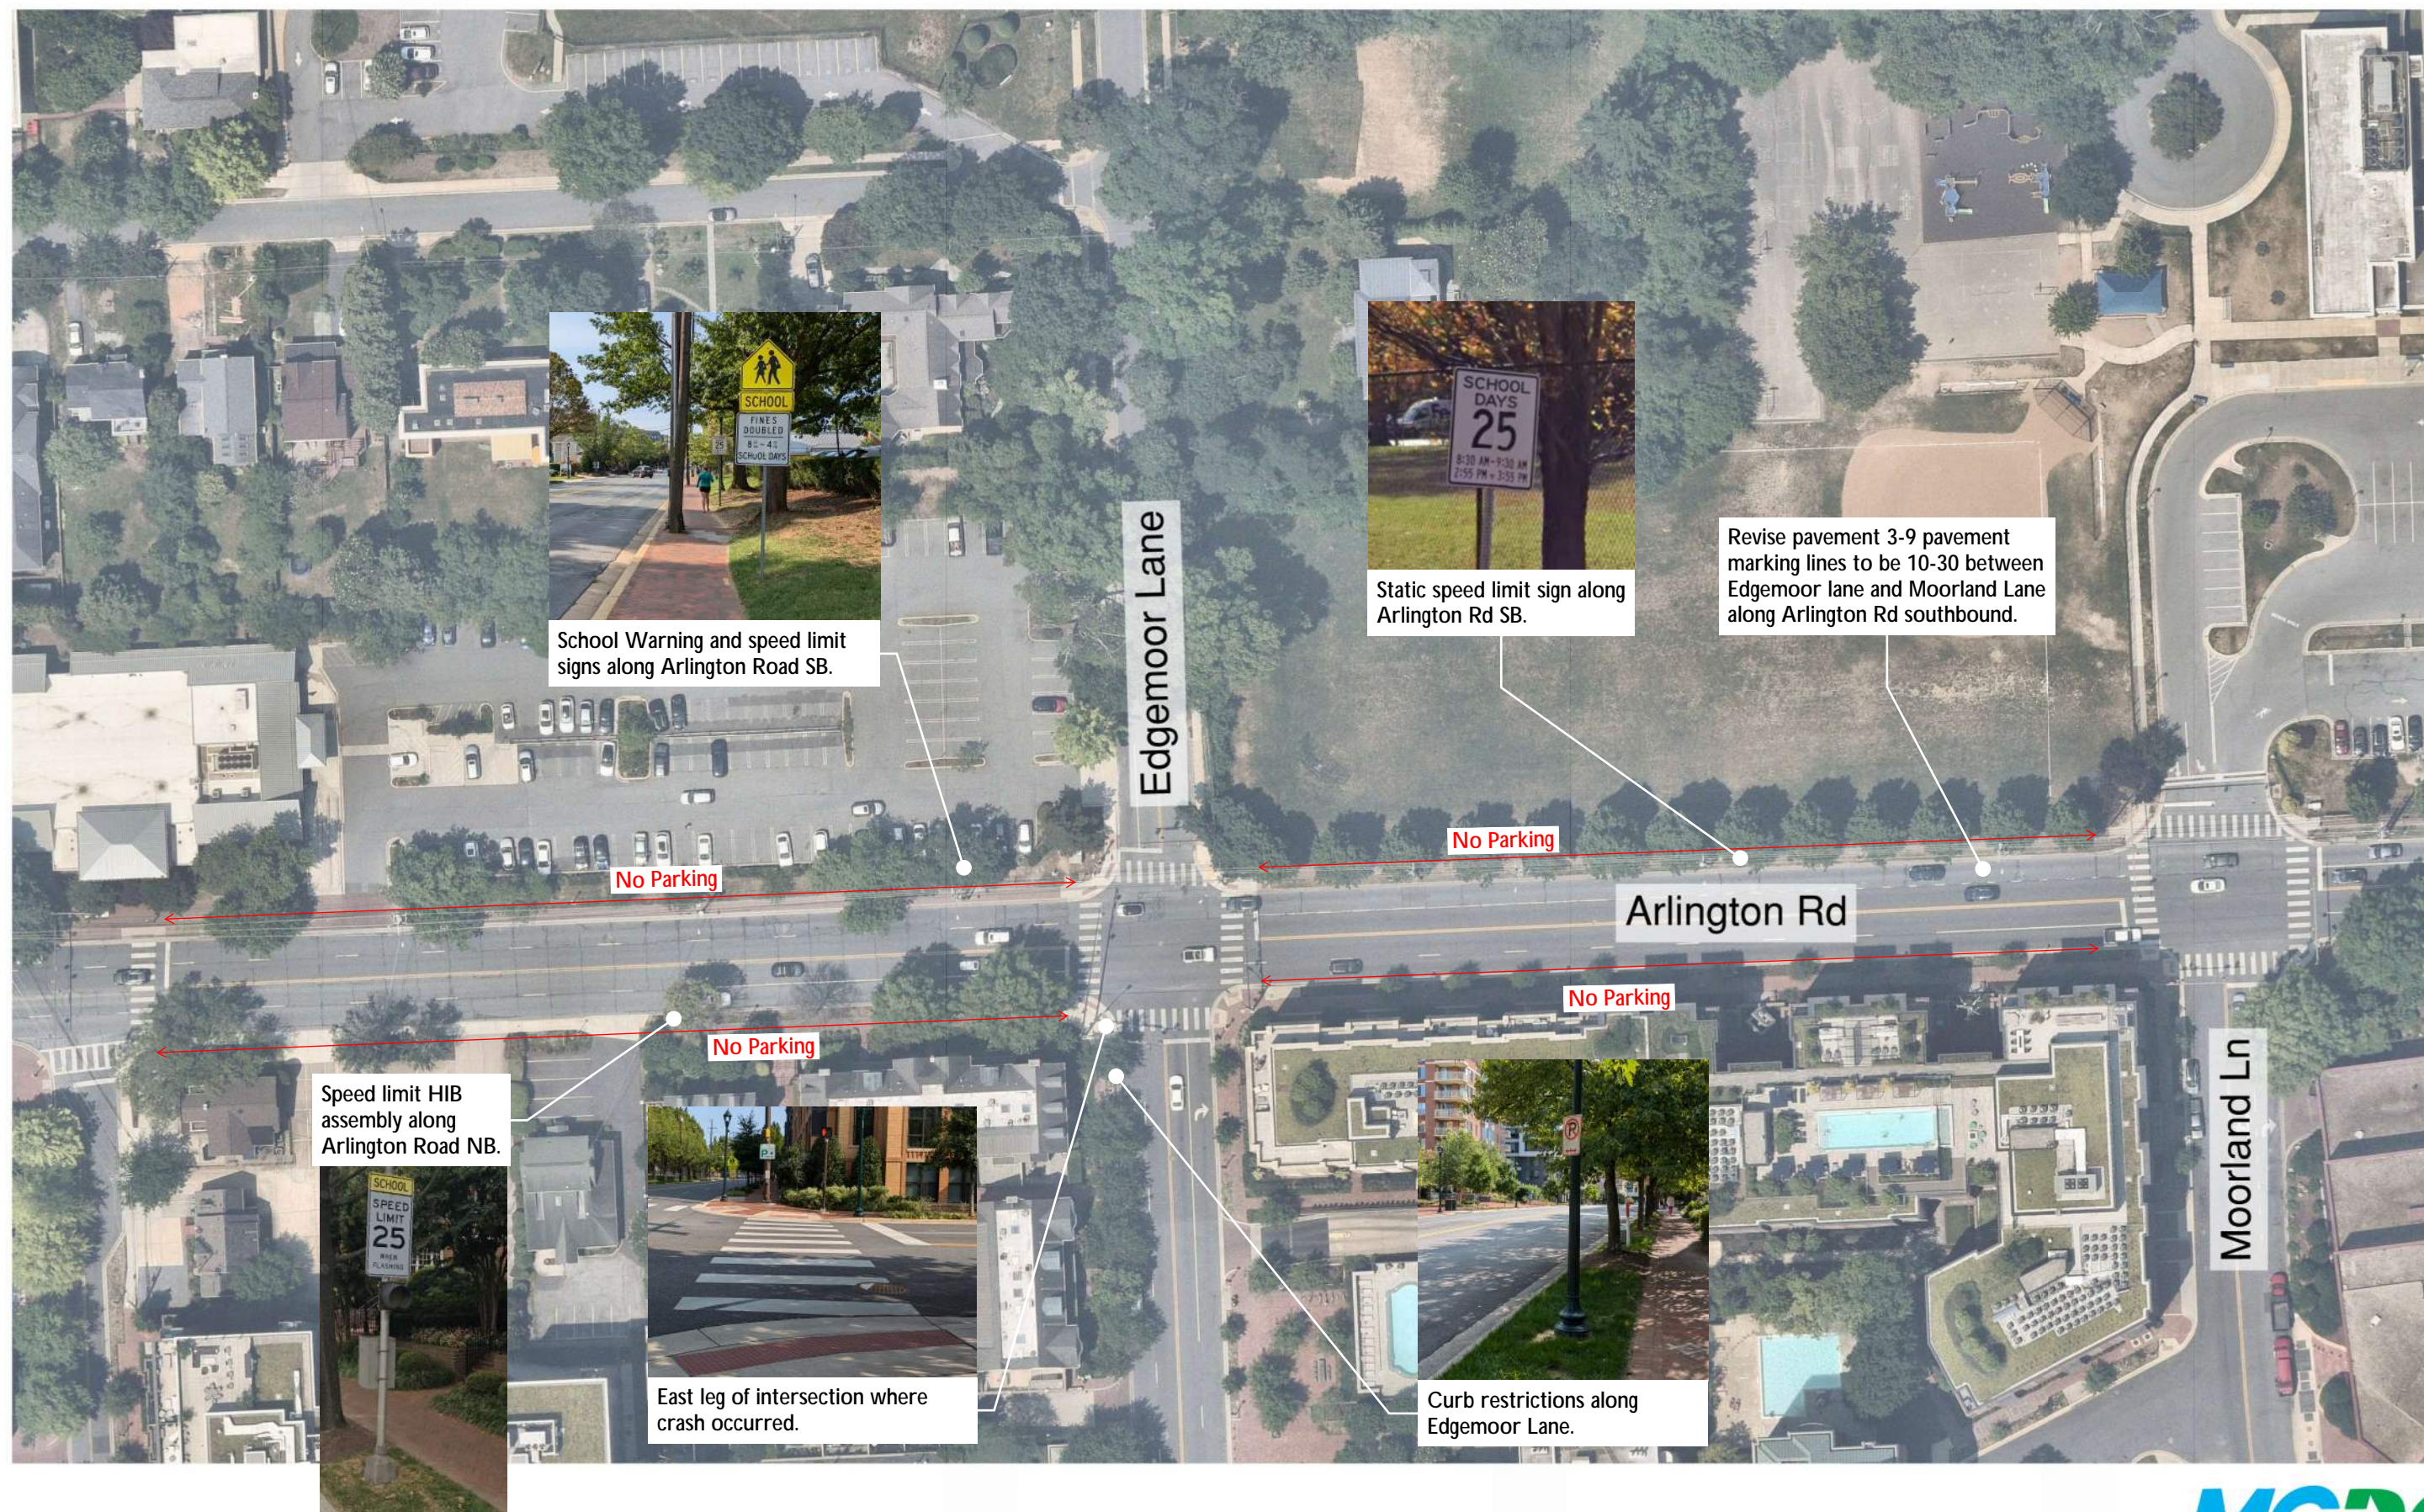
SCHOOL

FINES DOUBLED 8:30–4:30 SCHOOL DAYS

School Warning and speed limit signs along Arlington Road SB.

Edgemoor Lane

SCHOOL DAYS 25 8:30 AM–9:30 AM 2:55 PM–3:55 PM

Static speed limit sign along Arlington Rd SB.

Revise pavement 3-9 pavement marking lines to be 10-30 between Edgemoor lane and Moorland Lane along Arlington Rd southbound.

No Parking

No Parking

Arlington Rd

No Parking

No Parking

Speed limit HIB assembly along Arlington Road NB.

SCHOOL SPEED LIMIT 25 WHEN FLASHING

East leg of intersection where crash occurred.

Curb restrictions along Edgemoor Lane.

Moorland Ln

MCD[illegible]